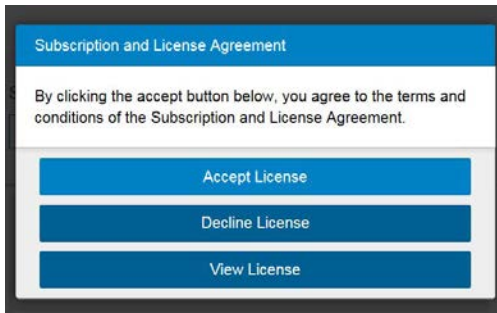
Subscription and License Agreement

By clicking the accept button below, you agree to the terms and conditions of the Subscription and License Agreement.

Accept License

Decline License

View License